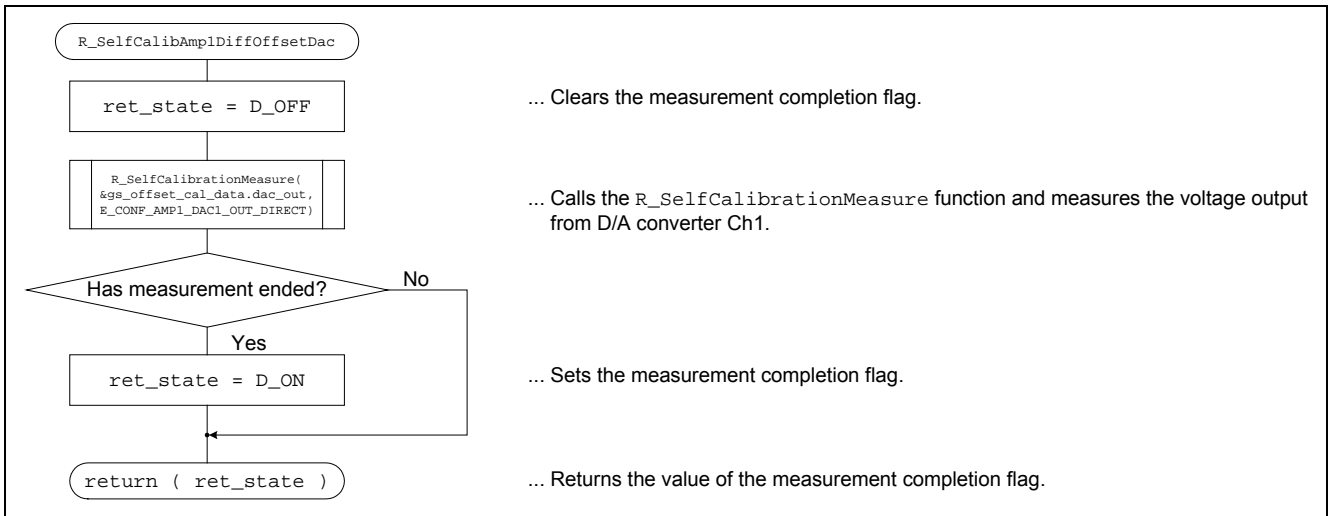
R_SelfCalibAmp1DiffOffsetDac

ret_state = D_OFF

... Clears the measurement completion flag.

R_SelfCalibrationMeasure( &gs_offset_cal_data.dac_out, E_CONF_AMP1_DAC1_OUT_DIRECT)

... Calls the R_SelfCalibrationMeasure function and measures the voltage output from D/A converter Ch1.

Has measurement ended?

No

Yes

ret_state = D_ON

... Sets the measurement completion flag.

return ( ret_state )

... Returns the value of the measurement completion flag.